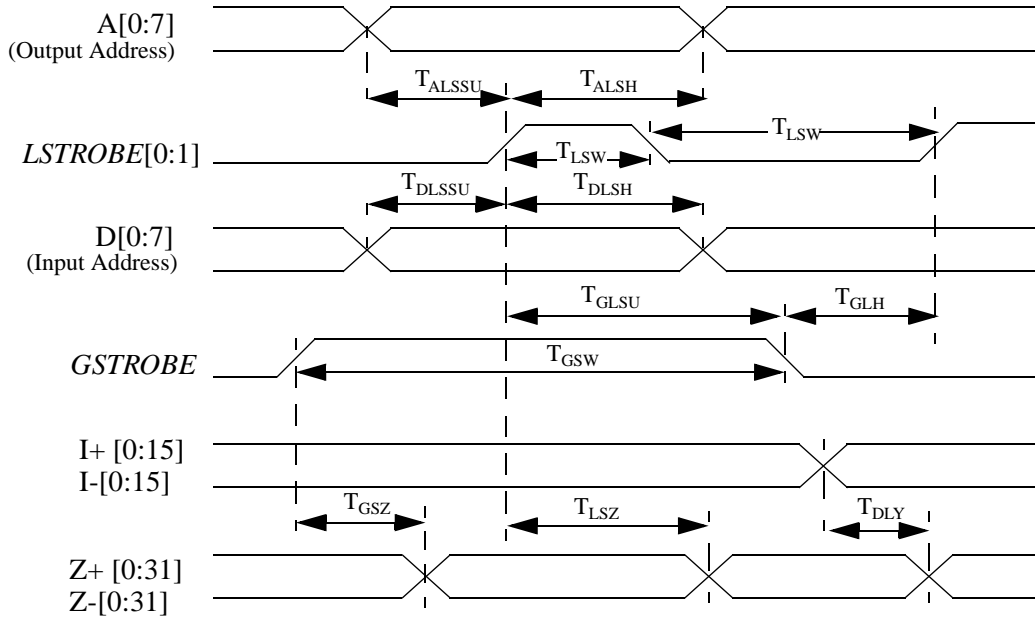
A[0:7]
(Output Address)

$T_{ALSSU}$ $T_{ALSH}$

$T_{LSW}$

LSTROBE[0:1]

$T_{LSW}$

$T_{DLSSU}$ $T_{DLSH}$

D[0:7]
(Input Address)

$T_{GLSU}$ $T_{GLH}$

GSTROBE

$T_{GSW}$

I+ [0:15]
I-[0:15]

$T_{GSZ}$ $T_{LSZ}$ $T_{DLY}$

Z+ [0:31]
Z-[0:31]